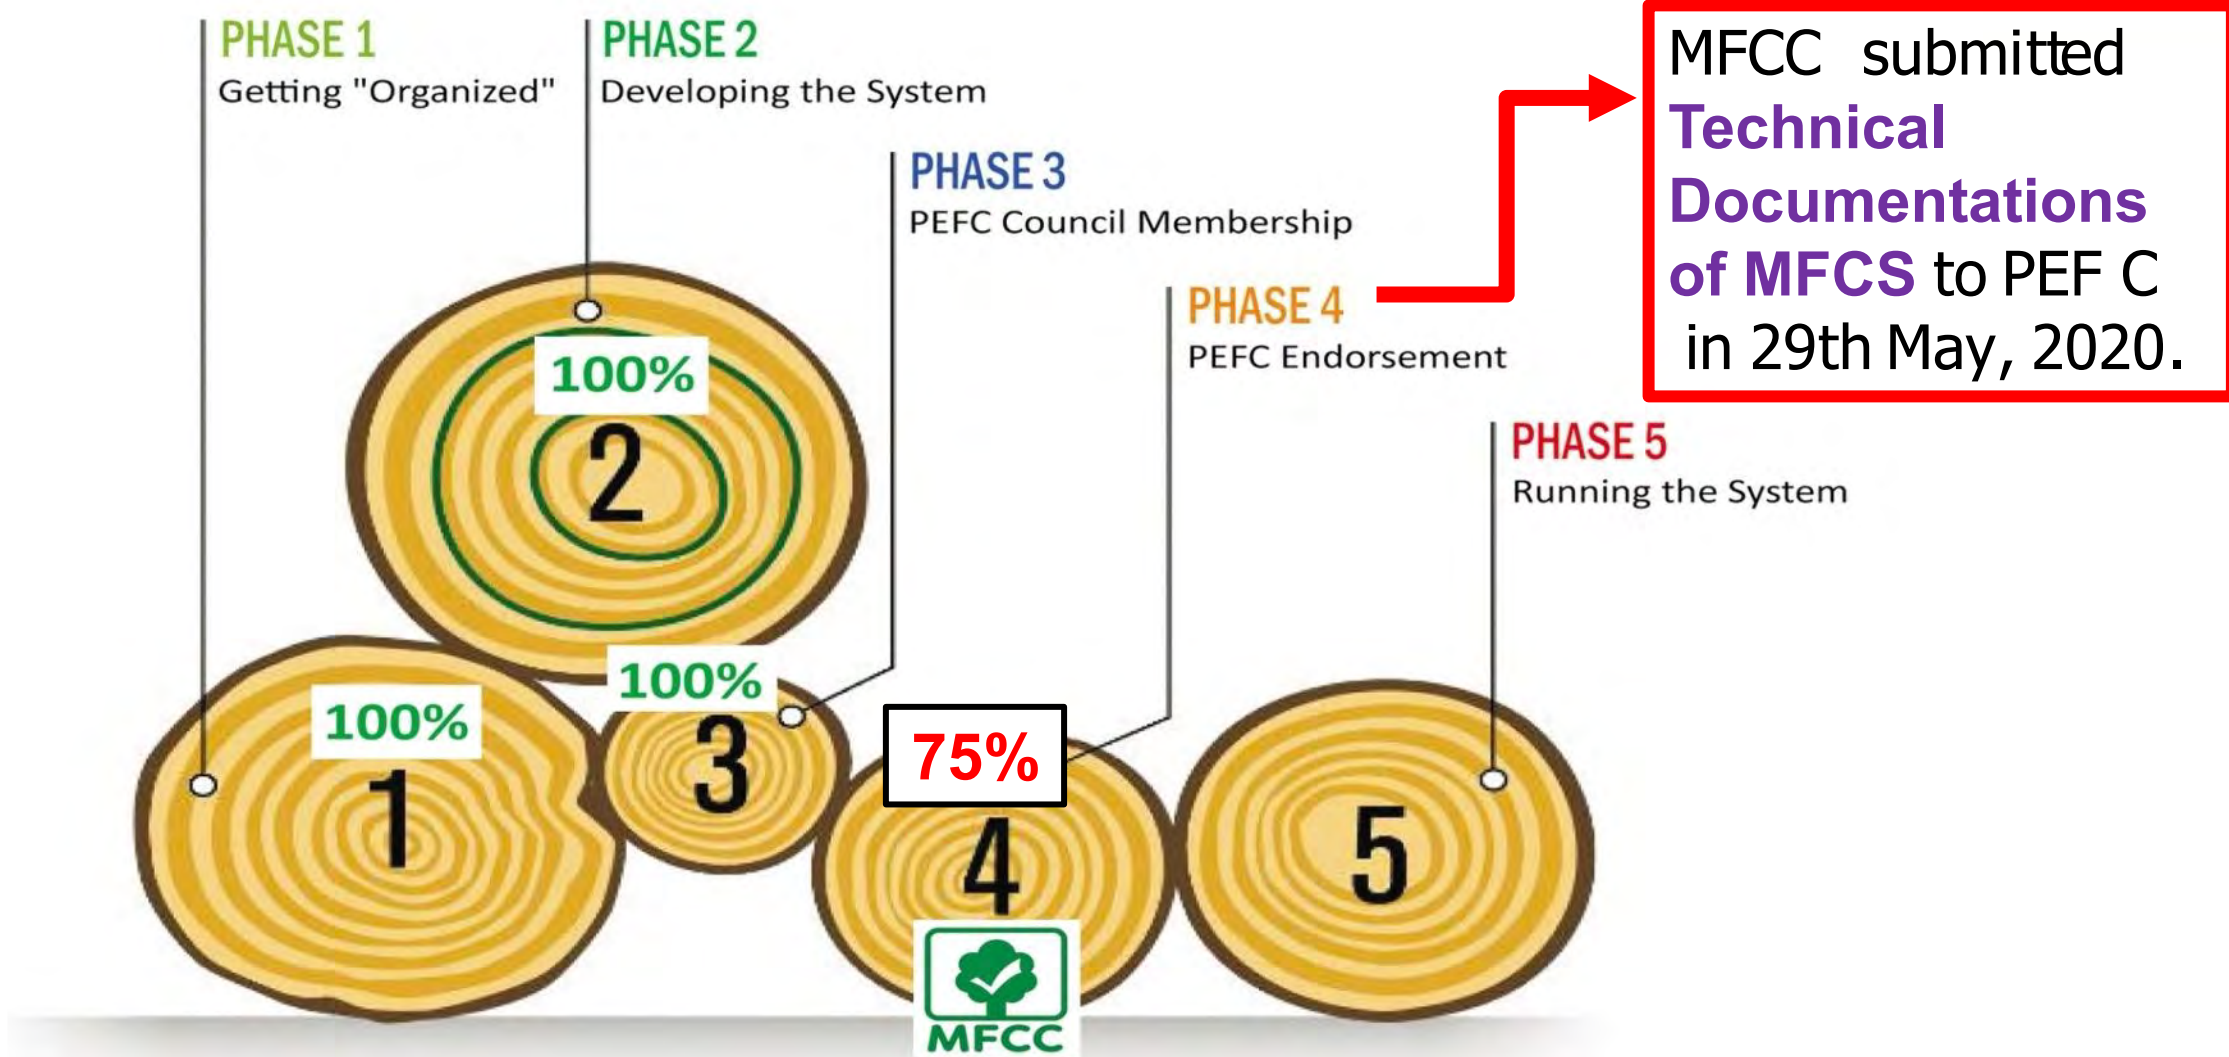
PHASE 1
Getting "Organized"

PHASE 2
Developing the System

PHASE 3
PEFC Council Membership

PHASE 4
PEFC Endorsement

PHASE 5
Running the System

MFCC submitted Technical Documentations of MFCS to PEF C in 29th May, 2020.

100%
2

100%
1

100%
3

75%
4

5

MFCC